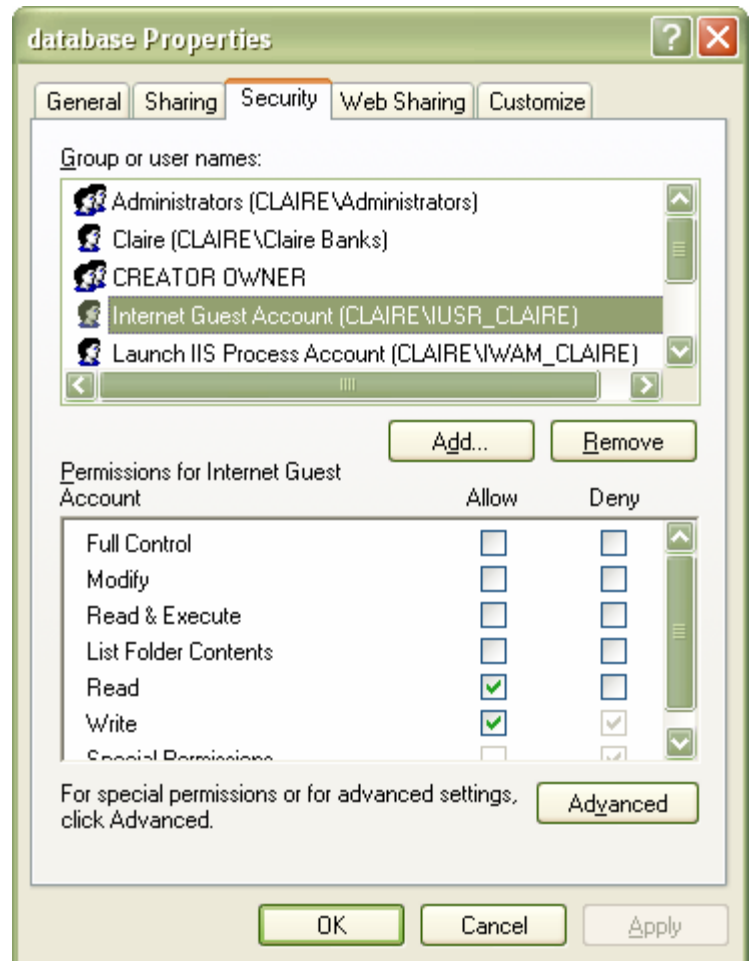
database Properties

General | Sharing | Security | Web Sharing | Customize

Group or user names:

Administrators (CLAIRE\Administrators)
Claire (CLAIRE\Claire Banks)
CREATOR OWNER
Internet Guest Account (CLAIRE\IUSR_CLAIRE)
Launch IIS Process Account (CLAIRE\IWAM_CLAIRE)

Add... Remove

Permissions for Internet Guest Account | Allow | Deny

Full Control
Modify
Read & Execute
List Folder Contents
Read
Write
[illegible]

For special permissions or for advanced settings, click Advanced.

Advanced

OK Cancel Apply